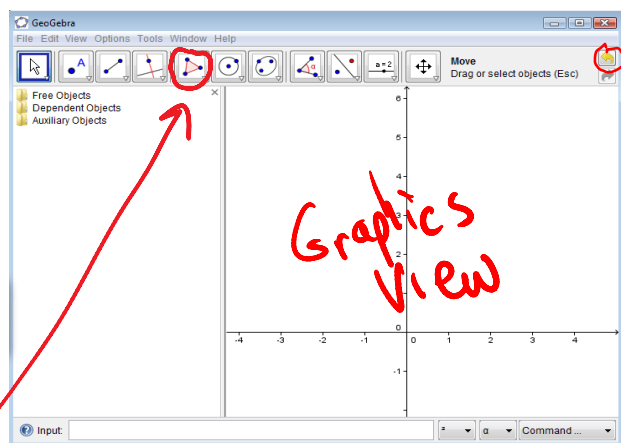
GeoGebra

File Edit View Options Tools Window Help

a = 2

Move
Drag or select objects (Esc)

Free Objects
Dependent Objects
Auxiliary Objects

6
5
4
3
2
1
0
-1

-4 -3 -2 -1 0 1 2 3 4

Graphics View

Input:

α

Command ...